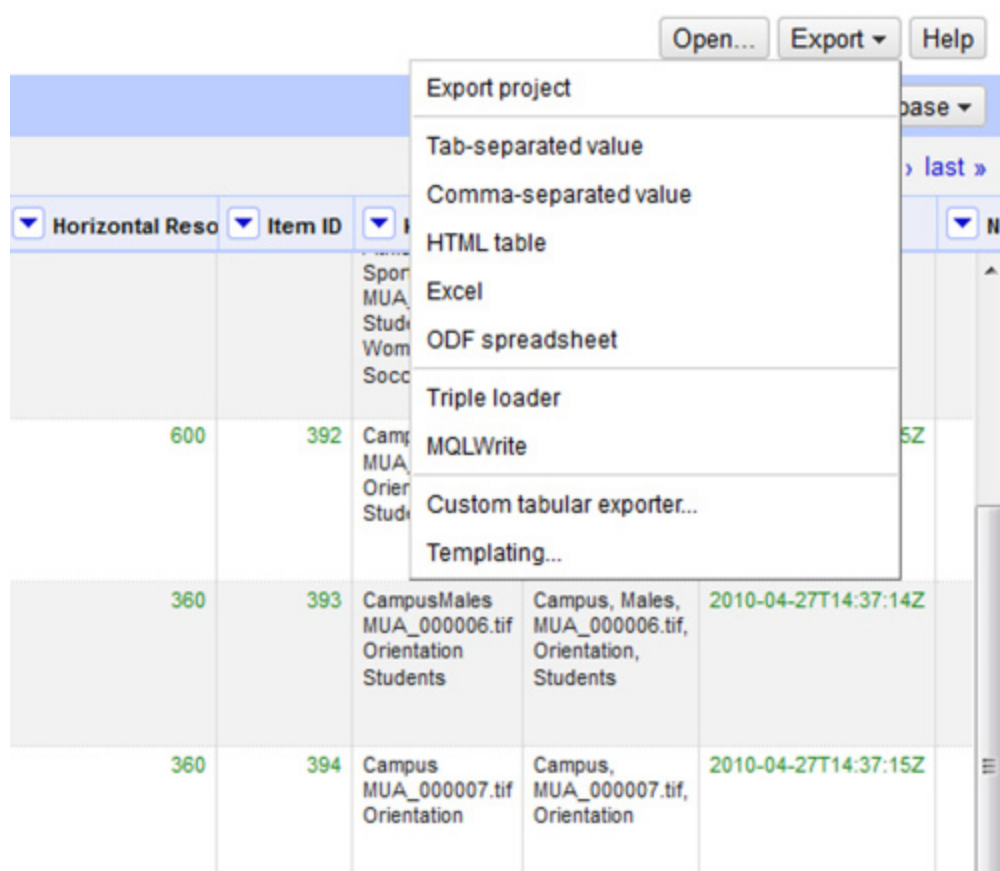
Open... Export ▾ Help

Export project

Tab-separated value

Comma-separated value

HTML table

Excel

ODF spreadsheet

Triple loader

MQLWrite

Custom tabular exporter...

Templating...

base ▾

› last »

Horizontal Reso | Item ID | I

Spor
MUA_
Stud
Wom
Socc

| Horizontal Reso | Item ID | | | | |
|---|---|---|---|---|---|
| 600 | 392 | Camp MUA_ Orier Stud | | 5Z | |
| 360 | 393 | CampusMales MUA_000006.tif Orientation Students | Campus, Males, MUA_000006.tif, Orientation, Students | 2010-04-27T14:37:14Z | |
| 360 | 394 | Campus MUA_000007.tif Orientation | Campus, MUA_000007.tif, Orientation | 2010-04-27T14:37:15Z | |